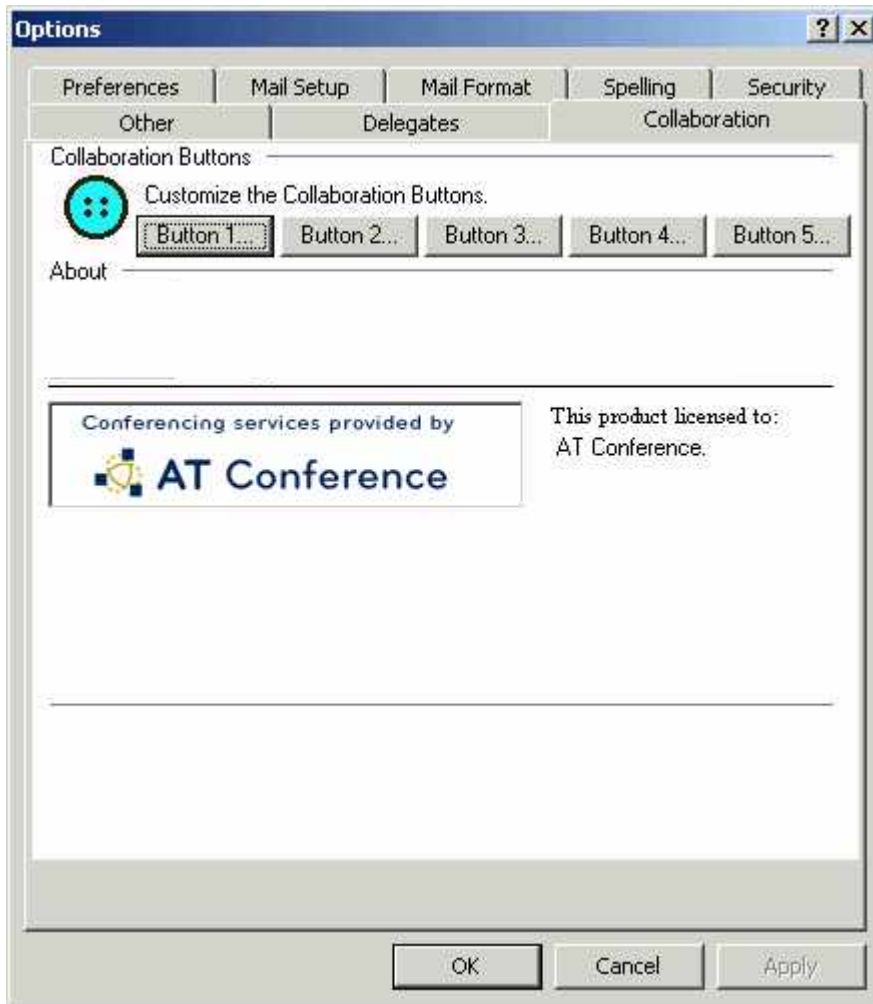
Options

?
X

Preferences
Mail Setup
Mail Format
Spelling
Security
Other
Delegates
Collaboration

Collaboration Buttons

Customize the Collaboration Buttons.

Button 1...
Button 2...
Button 3...
Button 4...
Button 5...

About

Conferencing services provided by
AT Conference

This product licensed to:
AT Conference.

OK
Cancel
Apply